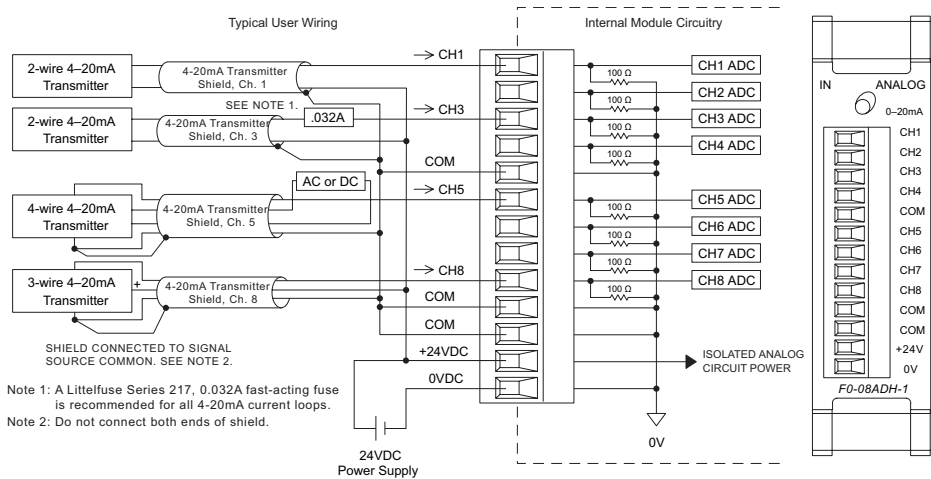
Typical User Wiring

Internal Module Circuitry

2-wire 4–20mA Transmitter

4-20mA Transmitter Shield, Ch. 1

CH1

CH1 ADC

100 Ω

CH2 ADC

SEE NOTE 1.

2-wire 4–20mA Transmitter

.032A

CH3

100 Ω

CH3 ADC

4-20mA Transmitter Shield, Ch. 3

100 Ω

CH4 ADC

100 Ω

COM

AC or DC

CH5

4-wire 4–20mA Transmitter

4-20mA Transmitter Shield, Ch. 5

CH5 ADC

100 Ω

CH6 ADC

100 Ω

CH7 ADC

100 Ω

CH8

CH8 ADC

100 Ω

3-wire 4–20mA Transmitter

+

4-20mA Transmitter Shield, Ch. 8

COM

COM

SHIELD CONNECTED TO SIGNAL SOURCE COMMON. SEE NOTE 2.

+24VDC

ISOLATED ANALOG CIRCUIT POWER

0VDC

Note 1: A Littelfuse Series 217, 0.032A fast-acting fuse is recommended for all 4-20mA current loops.

Note 2: Do not connect both ends of shield.

24VDC Power Supply

0V

IN

ANALOG

0–20mA

CH1

CH2

CH3

CH4

COM

CH5

CH6

CH7

CH8

COM

COM

+24V

0V

F0-08ADH-1